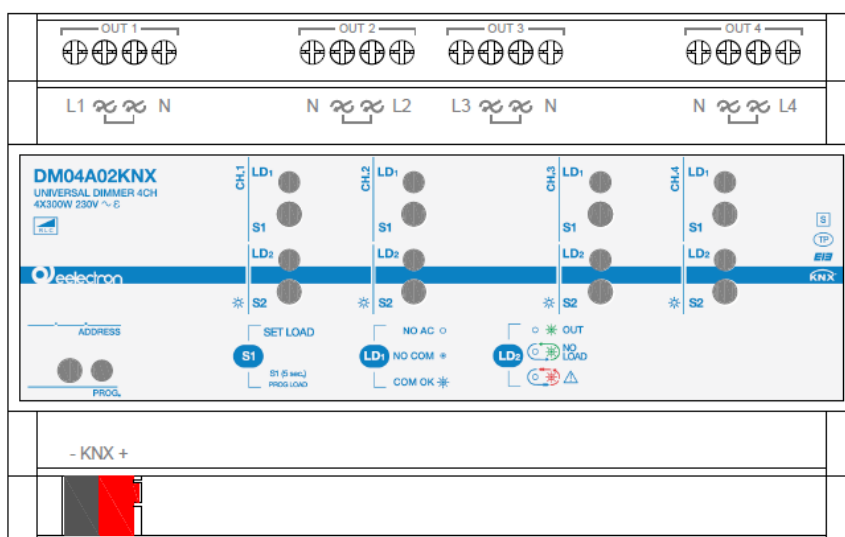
OUT 1

OUT 2

OUT 3

OUT 4

L1 N

N L2

L3 N

N L4

DM04A02KNX

UNIVERSAL DIMMER 4CH

4X300W 230V ~

CH.1 LD1 S1 LD2 S2

CH.2 LD1 S1 LD2 S2

CH.3 LD1 S1 LD2 S2

CH.4 LD1 S1 LD2 S2

eelectron

S

TP

EIB

KNX

ADDRESS

PROG.

SET LOAD

S1

S1 (5 sec.) PROG LOAD

NO AC

LD1 NO COM

COM OK

OUT

LD2 NO LOAD

- KNX +